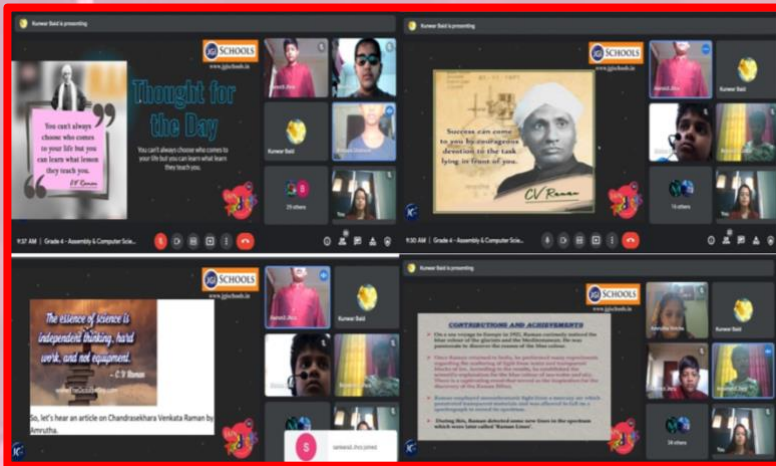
Kunwar Baid is presenting

JG SCHOOLS
www.jgschools.in

You can't always choose who comes to your life but you can learn what lesson they teach you.
- CV Raman

Thought for the Day

You can't always choose who comes to your life but you can learn what lesson they teach you.

Kunwar Baid

29 others

You

9:37 AM | Grade 4 - Assembly & Computer Scie...

Kunwar Baid is presenting

JG SCHOOLS
www.jgschools.in

Success can come to you by courageous devotion to the task lying in front of you.

CV Raman

16 others

You

9:30 AM | Grade 4 - Assembly & Computer Scie...

JG SCHOOLS
www.jgschools.in

The essence of science is independent thinking, hard work, and not equipment.
- C.V. Raman

So, let's hear an article on Chandrasekhara Venkata Raman by Amrutha.

Kunwar Baid

S

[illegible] joined

Kunwar Baid is presenting

JG SCHOOLS
www.jgschools.in

CONTRIBUTIONS AND ACHIEVEMENTS

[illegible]

Kunwar Baid

24 others

You